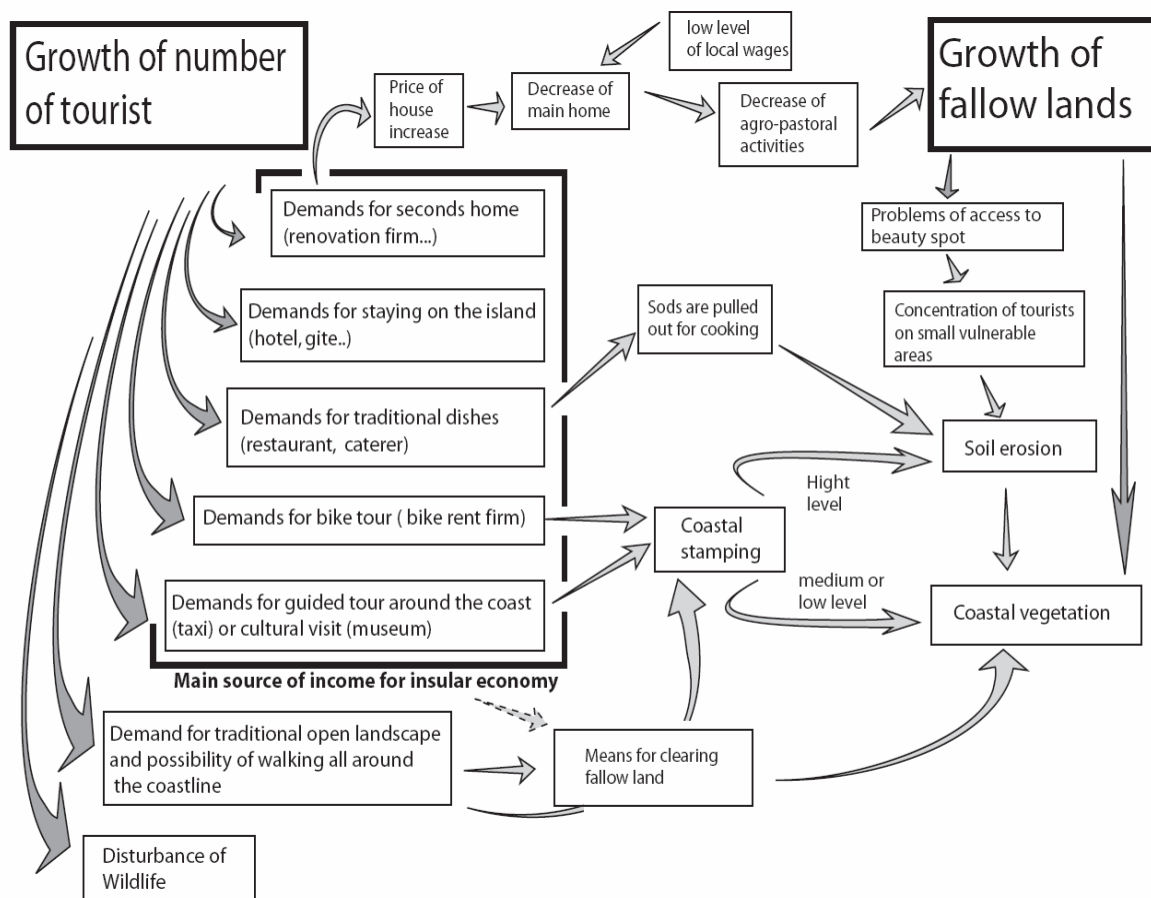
Growth of number of tourist

Price of house increase

low level of local wages

Decrease of main home

Decrease of agro-pastoral activities

Growth of fallow lands

Demands for seconds home (renovation firm...)

Problems of access to beauty spot

Demands for staying on the island (hotel, gite..)

Sods are pulled out for cooking

Concentration of tourists on small vulnerable areas

Demands for traditional dishes (restaurant, caterer)

Soil erosion

Hight level

Demands for bike tour ( bike rent firm)

Coastal stamping

medium or low level

Demands for guided tour around the coast (taxi) or cultural visit (museum)

Coastal vegetation

Main source of income for insular economy

Demand for traditional open landscape and possibility of walking all around the coastline

Means for clearing fallow land

Disturbance of Wildlife